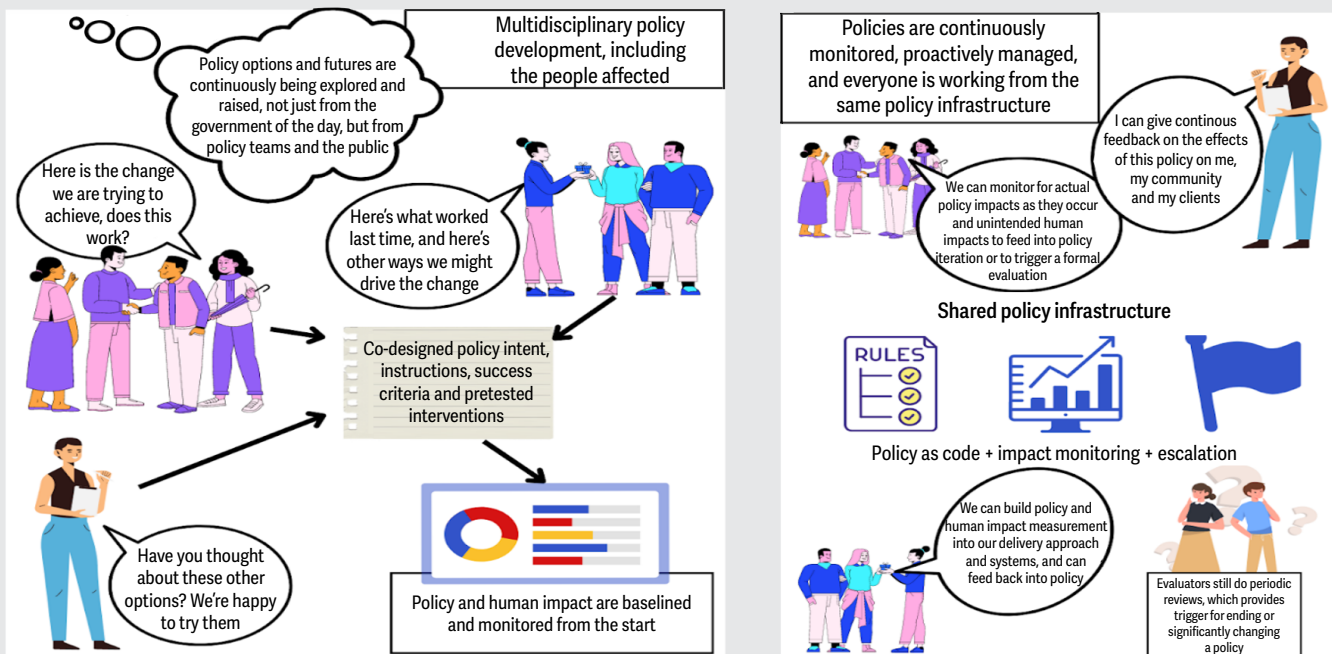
Multidisciplinary policy development, including the people affected

Policy options and futures are continuously being explored and raised, not just from the government of the day, but from policy teams and the public

Here is the change we are trying to achieve, does this work?

Here's what worked last time, and here's other ways we might drive the change

Co-designed policy intent, instructions, success criteria and pretested interventions

Have you thought about these other options? We're happy to try them

Policy and human impact are baselined and monitored from the start

Policies are continuously monitored, proactively managed, and everyone is working from the same policy infrastructure

I can give continous feedback on the effects of this policy on me, my community and my clients

We can monitor for actual policy impacts as they occur and unintended human impacts to feed into policy iteration or to trigger a formal evaluation

Shared policy infrastructure

RULES

Policy as code + impact monitoring + escalation

We can build policy and human impact measurement into our delivery approach and systems, and can feed back into policy

Evaluators still do periodic reviews, which provides trigger for ending or significantly changing a policy